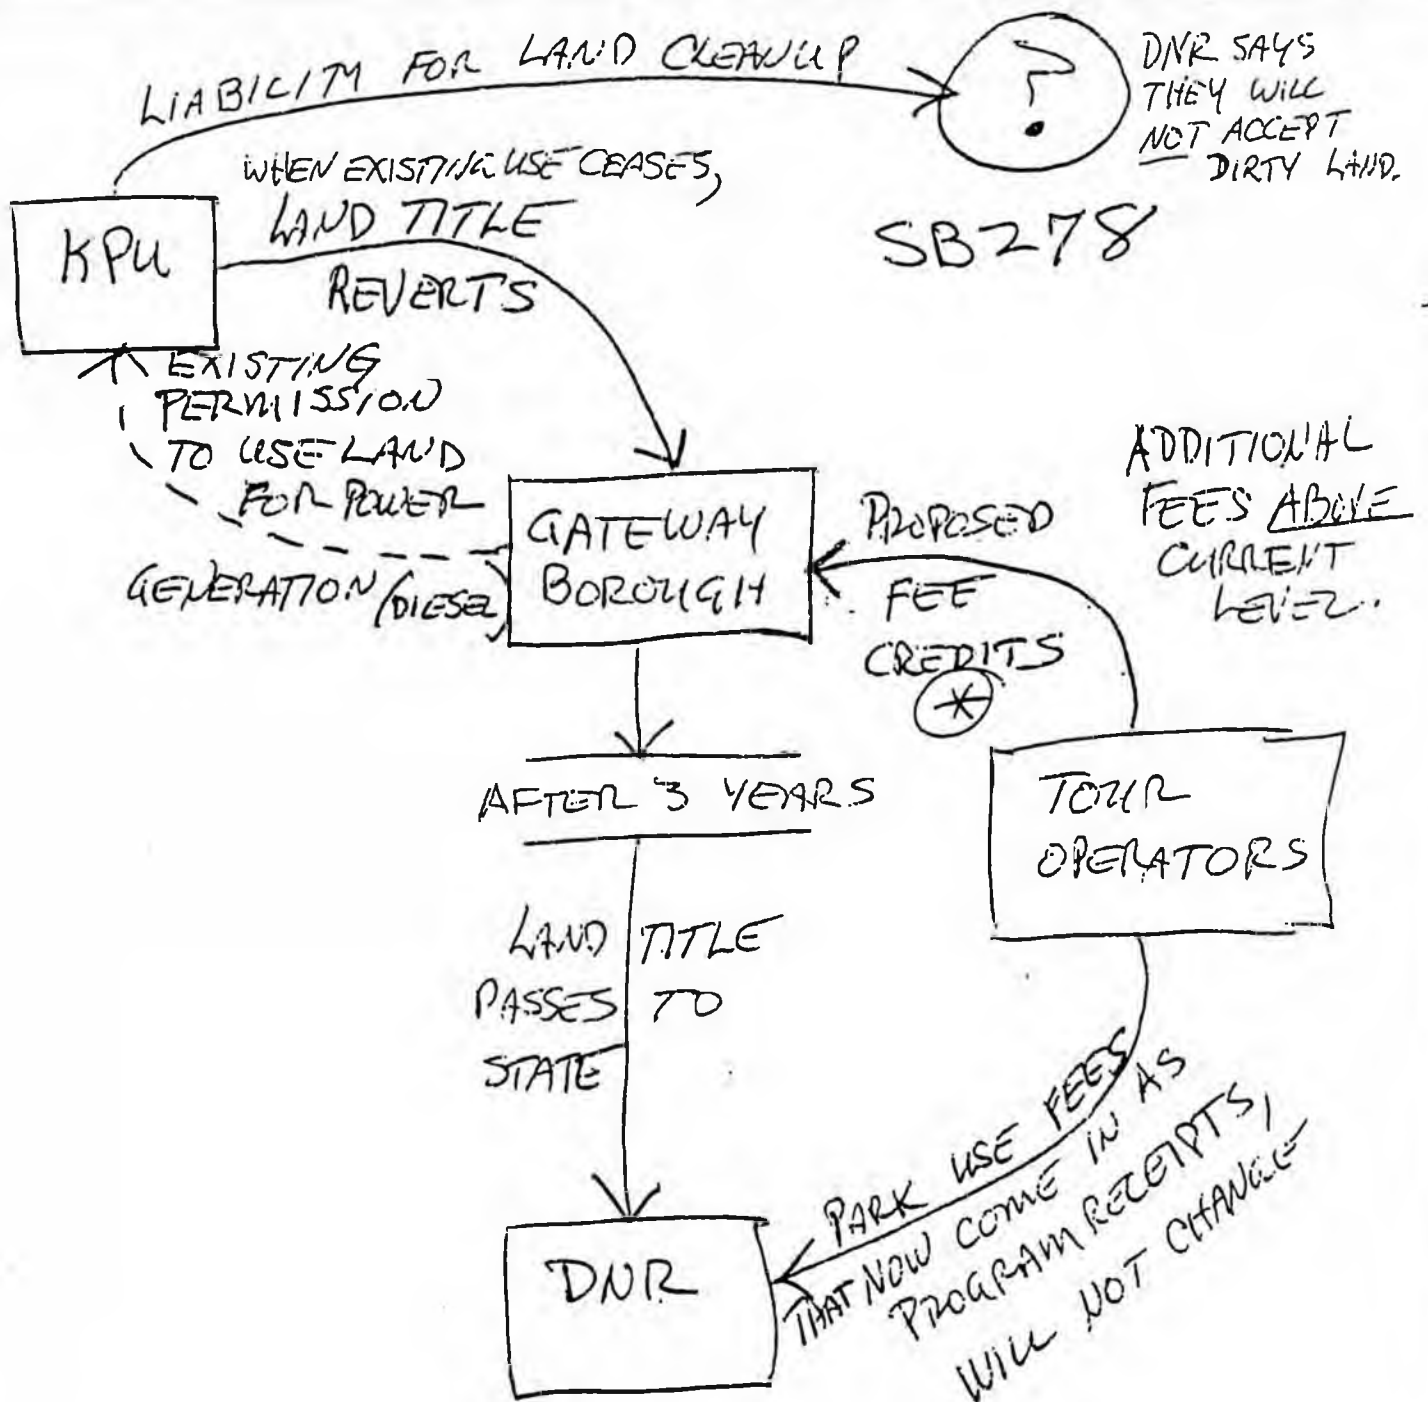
LIABILITY FOR LAND CLEANUP

?

DNR SAYS THEY WILL NOT ACCEPT DIRTY LAND.

SB278

KPU

WHEN EXISTING USE CEASES, LAND TITLE REVERTS

EXISTING PERMISSION TO USE LAND FOR POWER GENERATION (DIESEL)

GATEWAY BOROUGH

PROPOSED FEE CREDITS

ADDITIONAL FEES ABOVE CURRENT LEVEL.

AFTER 3 YEARS

TOUR OPERATORS

LAND TITLE PASSES TO STATE

DNR

PARK USE FEES THAT NOW COME IN AS PROGRAM RECEIPTS, WILL NOT CHANGE